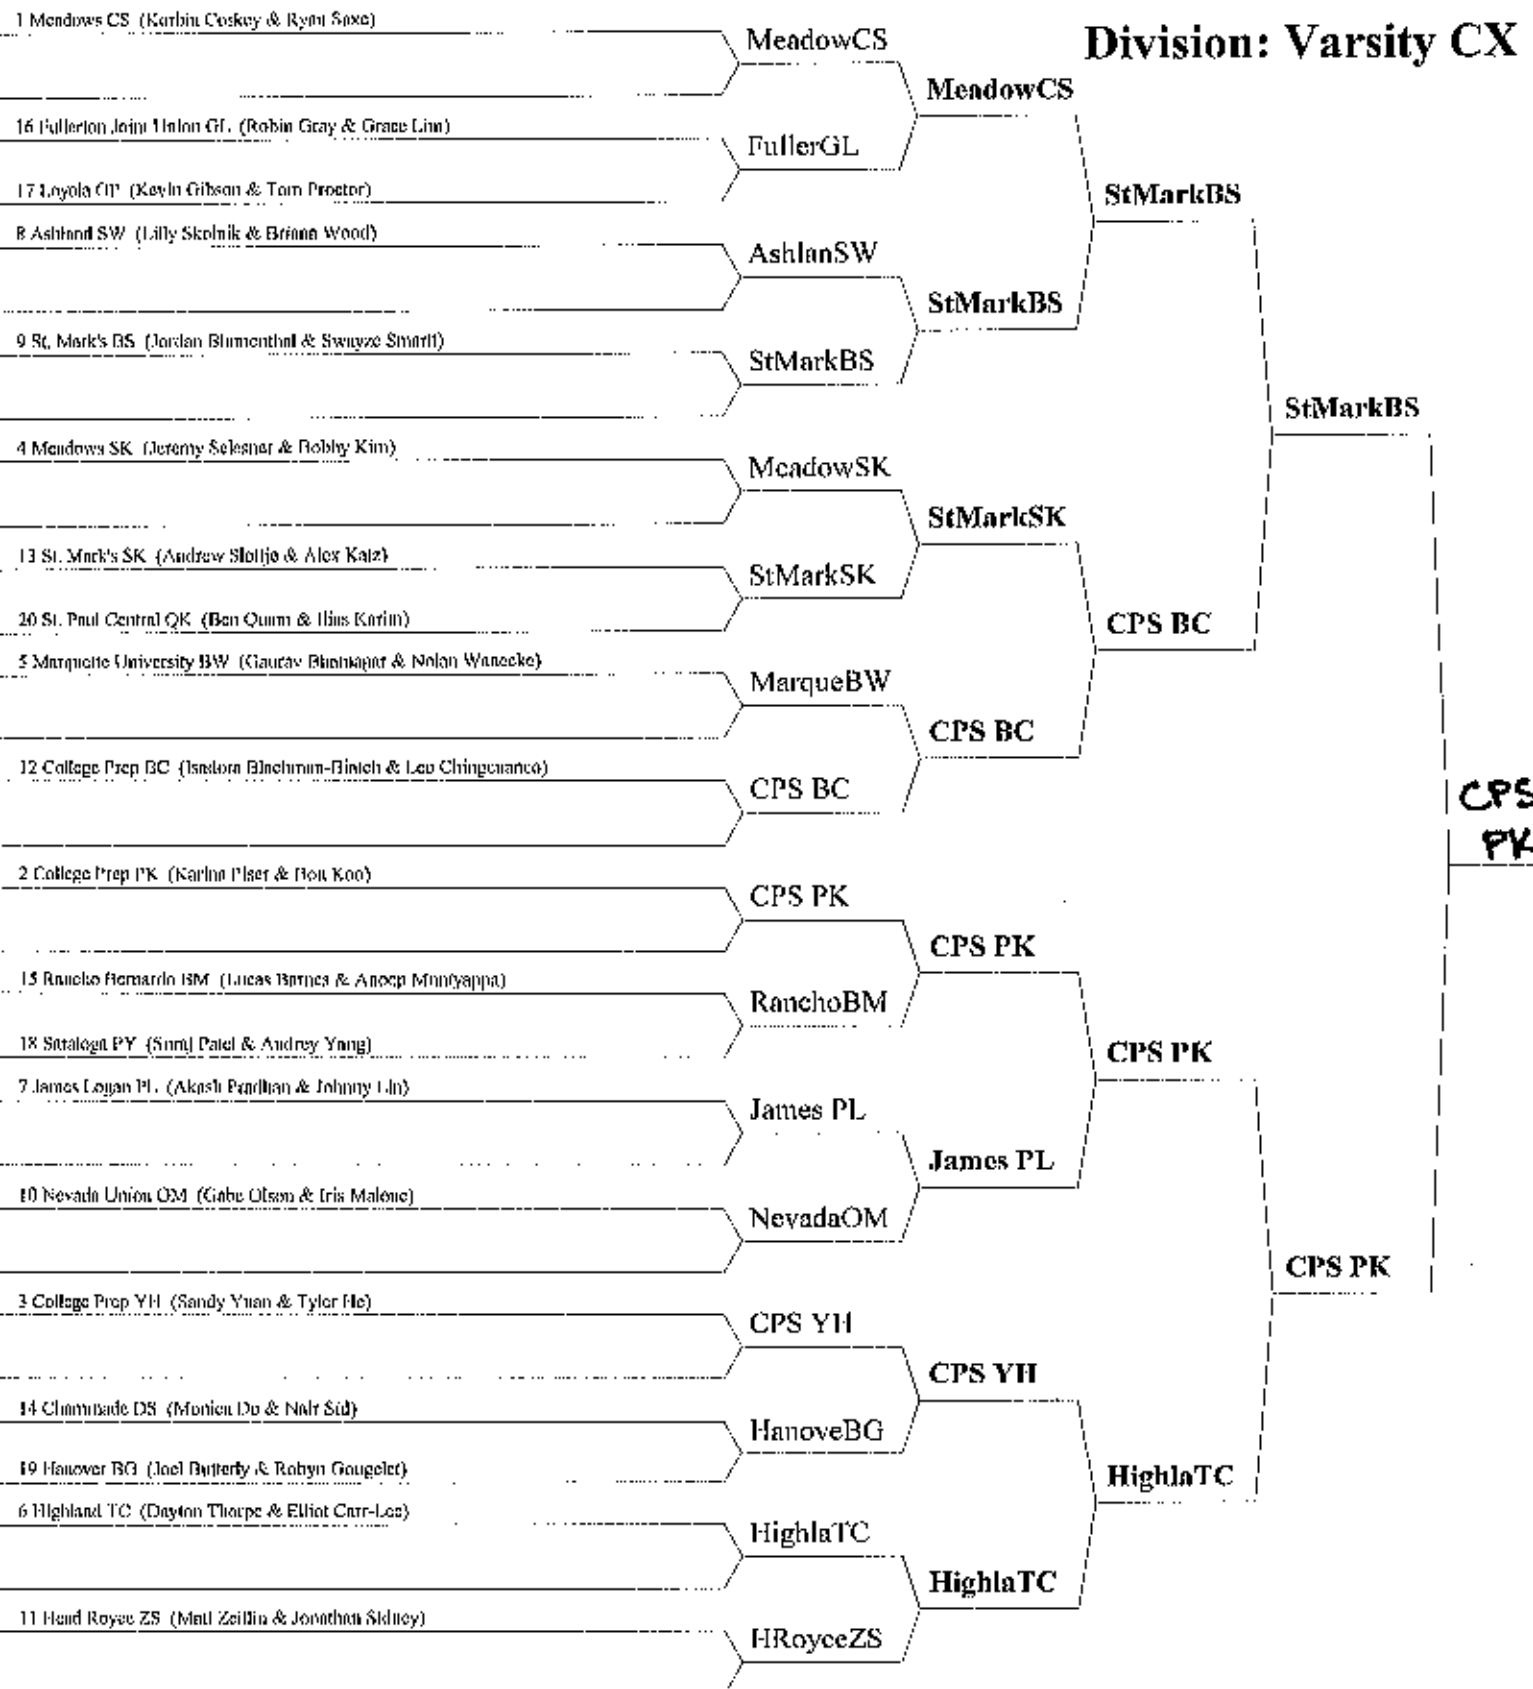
Division: Varsity CX

1 Meadows CS (Karbin Coskey & Ryan Saxe)

16 Fullerton Joint Union GL (Robin Gray & Grace Lim)

17 Loyola GP (Kevin Gibson & Tom Proctor)

8 Ashland SW (Lilly Skolnik & Briana Wood)

9 St. Mark's BS (Jordan Blumenthal & Swayze Smartt)

4 Meadows SK (Jeremy Selesner & Bobby Kim)

13 St. Mark's SK (Andrew Slottje & Alex Katz)

20 St. Paul Central QK (Ben Quam & Ilias Karim)

5 Marquette University BW (Gaurav Bhatnagar & Nolan Wanecke)

12 College Prep BC (Isadora Blachman-Biatch & Leo Chingcuanco)

2 College Prep PK (Karina Piset & Ben Koo)

15 Rancho Bernardo BM (Lucas Barnes & Anoop Muniyappa)

18 Strategos PY (Sunit Patel & Andrey Yang)

7 James Logan PL (Akash Pradhan & Johnny Lin)

10 Nevada Union OM (Gabe Olson & Iris Malone)

3 College Prep YH (Sandy Yuan & Tyler He)

14 Chaminade DS (Monica Do & Nair Sid)

19 Hanover BG (Joel Butterly & Robyn Gougelet)

6 Highland TC (Dayton Thorpe & Elliot Carr-Lee)

11 Head Royce ZS (Matt Zeitlin & Jonathan Sidney)

MeadowCS
FullerGL
AshlanSW
StMarkBS
MeadowSK
StMarkSK
MarqueBW
CPS BC
CPS PK
RanchoBM
James PL
NevadaOM
CPS YH
HanoveBG
HighlaTC
HRoyceZS

MeadowCS
StMarkBS
StMarkSK
CPS BC
CPS PK
James PL
CPS YH
HighlaTC

StMarkBS
CPS BC
CPS PK
HighlaTC

StMarkBS
CPS PK

CPS PK